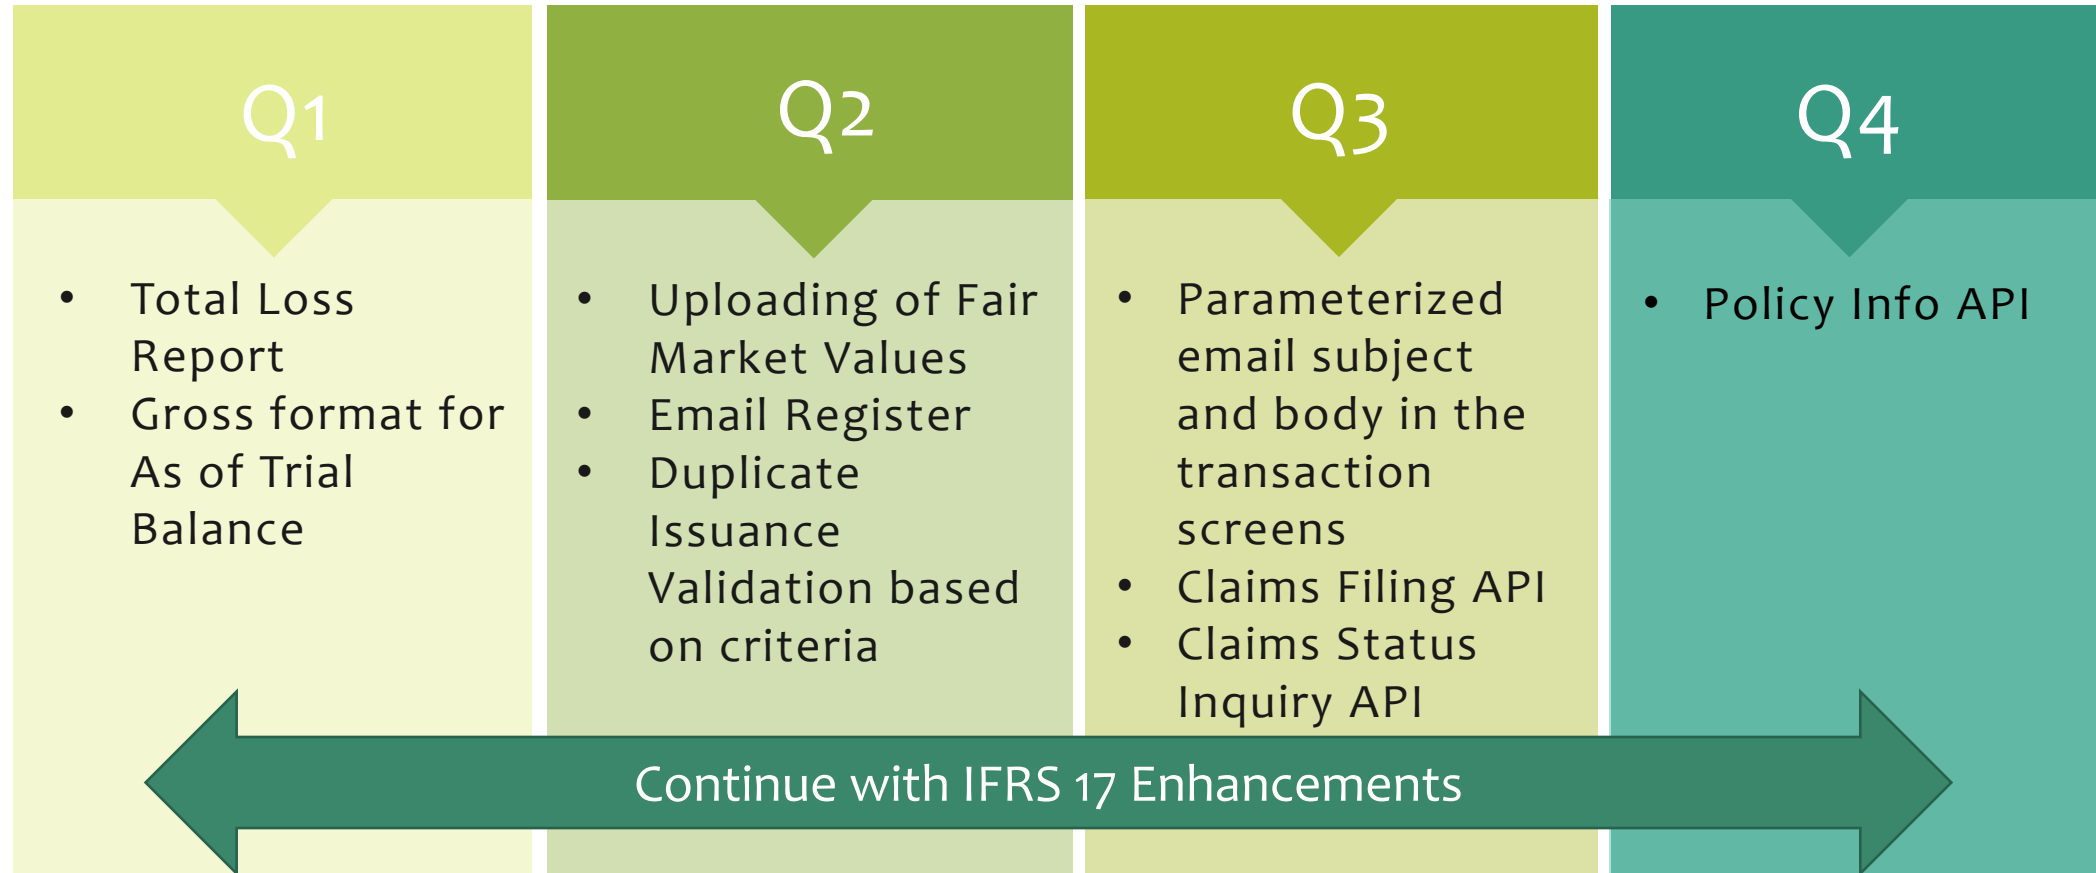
Q1

- Total Loss Report
- Gross format for As of Trial Balance

Q2

- Uploading of Fair Market Values
- Email Register
- Duplicate Issuance Validation based on criteria

Q3

- Parameterized email subject and body in the transaction screens
- Claims Filing API
- Claims Status Inquiry API

Q4

- Policy Info API

Continue with IFRS 17 Enhancements